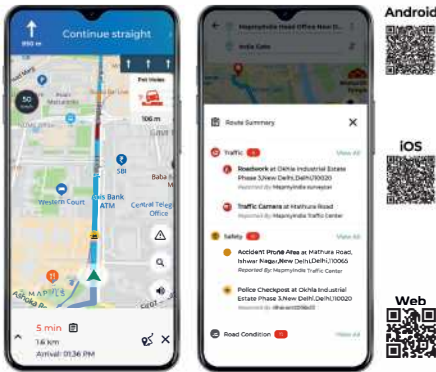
850 m
Continue straight
Pol Index
106 m
50 km/h
SBI
Baba
Axis Bank ATM
Western Court
Central Telegraph Office
MAPPLS
5 min
1.6 km
Arrival: 01:36 PM

Mapmyindia Head Office New D...
India Gate
Route Summary
Traffic
View All
Roadwork at Okhla Industrial Estate Phase 3,New Delhi,Delhi,110020
Reported By MapmyIndia surveyor
Traffic Camera at Mathura Road
Reported By MapmyIndia Traffic Center
Safety
View All
Accident Prone Area at Mathura Road, Ishwar Nagar,New Delhi,Delhi,110065
Reported By MapmyIndia Traffic Center
Police Checkpost at Okhla Industrial Estate Phase 3,New Delhi,Delhi,110020
Reported By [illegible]
Road Condition
View All

Android
iOS
Web